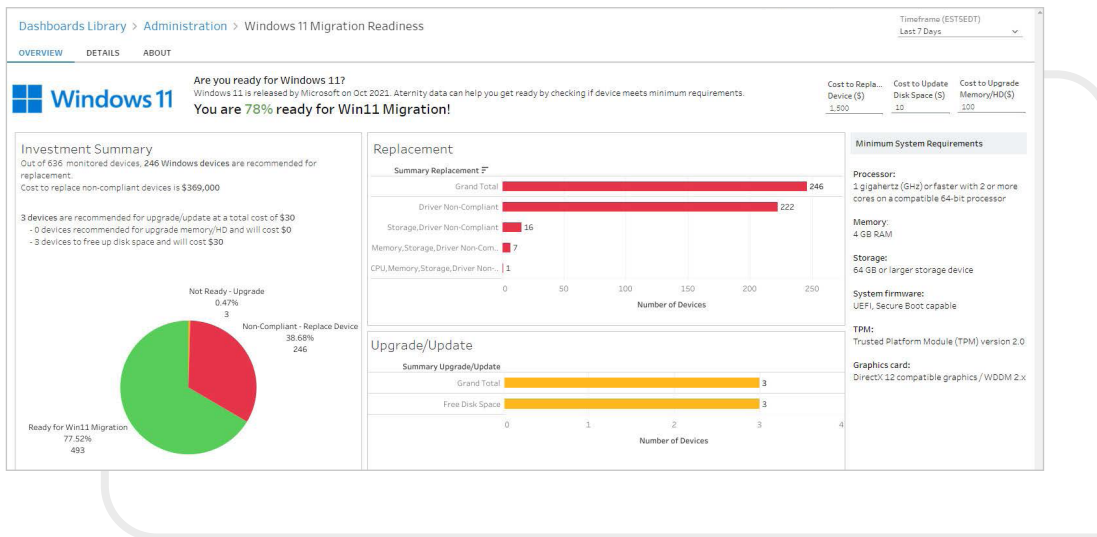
Dashboards Library > Administration > Windows 11 Migration Readiness

Timeframe (ESTSEDT)
Last 7 Days

OVERVIEW DETAILS ABOUT

Windows 11

Are you ready for Windows 11?
Windows 11 is released by Microsoft on Oct 2021. Aternity data can help you get ready by checking if device meets minimum requirements.
You are 78% ready for Win11 Migration!

Cost to Repla... Device ($)
1,500

Cost to Update Disk Space ($)
10

Cost to Upgrade Memory/HD($)
100

Investment Summary
Out of 636 monitored devices, 246 Windows devices are recommended for replacement.
Cost to replace non-compliant devices is $369,000

3 devices are recommended for upgrade/update at a total cost of $30
- 0 devices recommended for upgrade memory/HD and will cost $0
- 3 devices to free up disk space and will cost $30

Not Ready - Upgrade
0.47%
3

Non-Compliant - Replace Device
38.68%
246

Ready for Win11 Migration
77.52%
493

Replacement
Summary Replacement

| | |
|---|---|
| Grand Total | 246 |
| Driver Non-Compliant | 222 |
| Storage,Driver Non-Compliant | 16 |
| Memory,Storage,Driver Non-Com.. | 7 |
| CPU,Memory,Storage,Driver Non-.. | 1 |

0 50 100 150 200 250
Number of Devices

Upgrade/Update
Summary Upgrade/Update

| | |
|---|---|
| Grand Total | 3 |
| Free Disk Space | 3 |

0 1 2 3 4
Number of Devices

Minimum System Requirements

Processor:
1 gigahertz (GHz) or faster with 2 or more cores on a compatible 64-bit processor

Memory:
4 GB RAM

Storage:
64 GB or larger storage device

System firmware:
UEFI, Secure Boot capable

TPM:
Trusted Platform Module (TPM) version 2.0

Graphics card:
DirectX 12 compatible graphics / WDDM 2.x